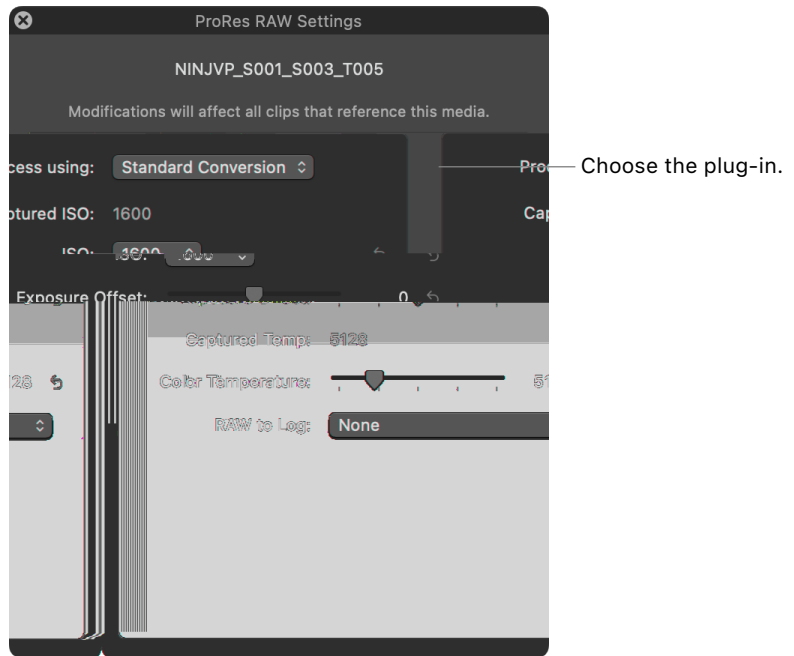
ProRes RAW Settings

NINJVP_S001_S003_T005

Modifications will affect all clips that reference this media.

cess using: Standard Conversion

Pro

Choose the plug-in.

otured ISO: 1600

Cap

ISO: 1600

Exposure Offset:

0

Captured Temp: 5128

128

Color Temperature:

5

RAW to Log: None